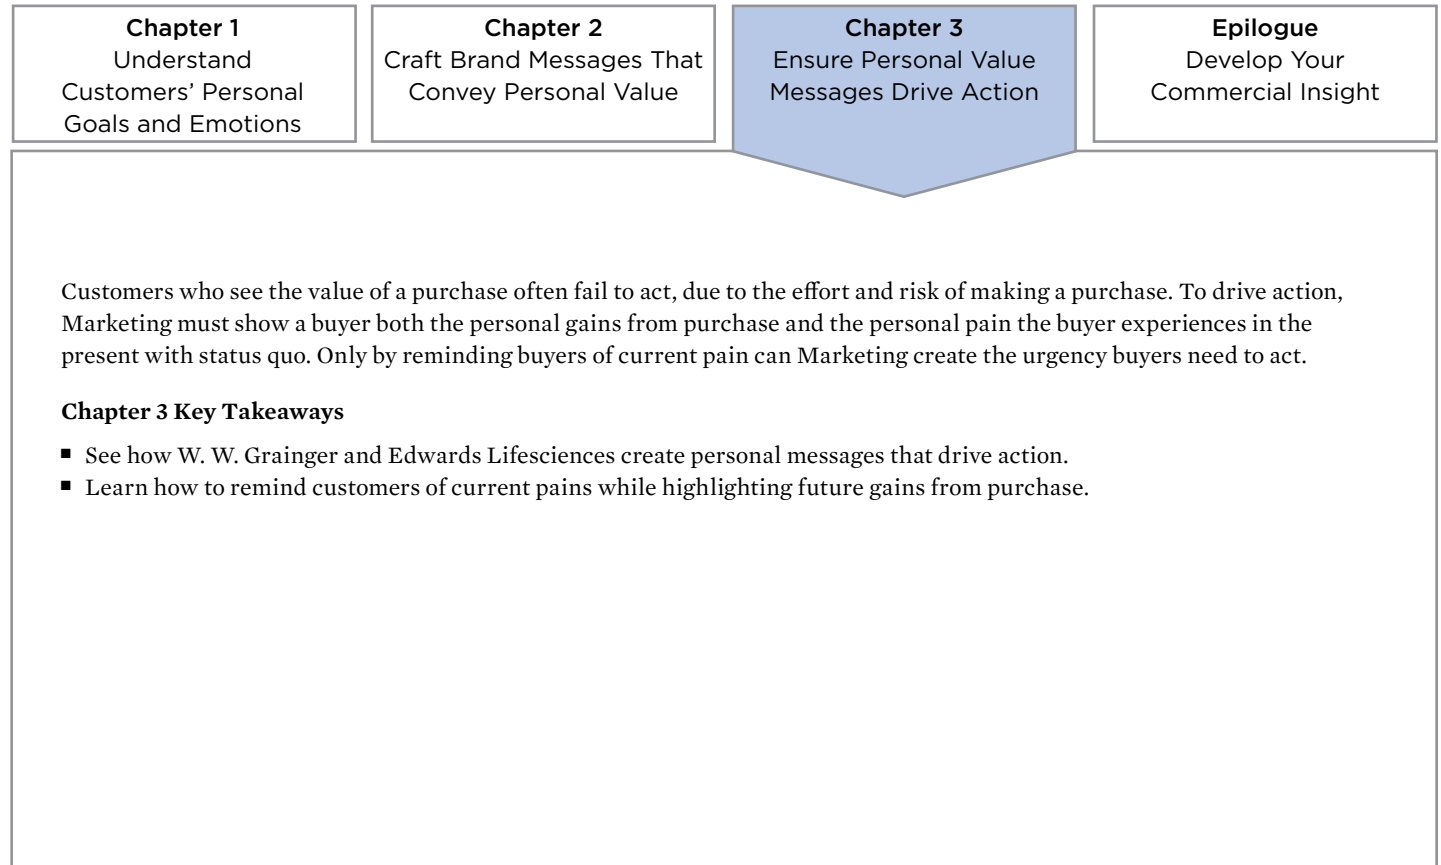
Chapter 1
Understand Customers' Personal Goals and Emotions

Chapter 2
Craft Brand Messages That Convey Personal Value

Chapter 3
Ensure Personal Value Messages Drive Action

Epilogue
Develop Your Commercial Insight

Customers who see the value of a purchase often fail to act, due to the effort and risk of making a purchase. To drive action, Marketing must show a buyer both the personal gains from purchase and the personal pain the buyer experiences in the present with status quo. Only by reminding buyers of current pain can Marketing create the urgency buyers need to act.

Chapter 3 Key Takeaways

- See how W. W. Grainger and Edwards Lifesciences create personal messages that drive action.
- Learn how to remind customers of current pains while highlighting future gains from purchase.